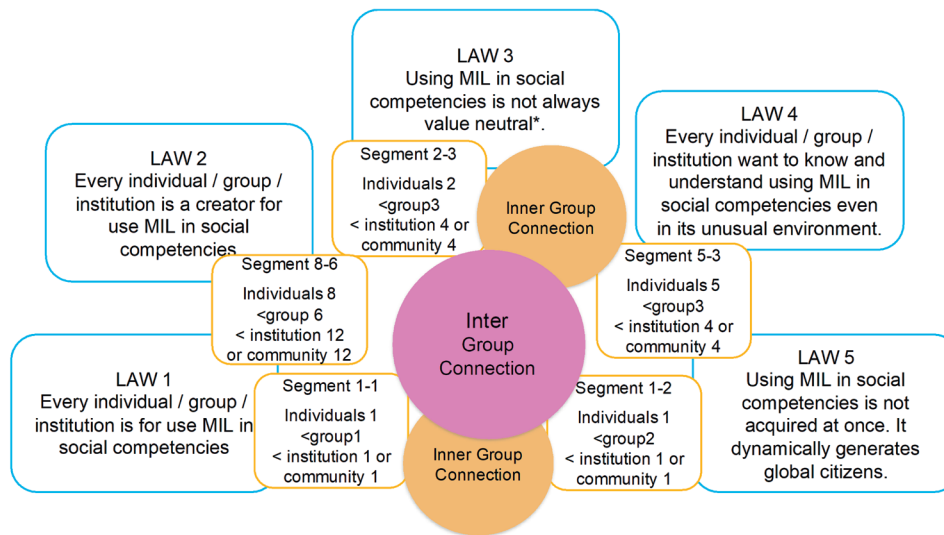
LAW 3
Using MIL in social competencies is not always value neutral*.

LAW 2
Every individual / group / institution is a creator for use MIL in social competencies

LAW 4
Every individual / group / institution want to know and understand using MIL in social competencies even in its unusual environment.

Segment 2-3
Individuals 2
<group3
< institution 4 or community 4

Inner Group Connection

Segment 8-6
Individuals 8
<group 6
< institution 12 or community 12

Segment 5-3
Individuals 5
<group3
< institution 4 or community 4

Inter Group Connection

LAW 1
Every individual / group / institution is for use MIL in social competencies

Segment 1-1
Individuals 1
<group1
< institution 1 or community 1

Segment 1-2
Individuals 1
<group2
< institution 1 or community 1

LAW 5
Using MIL in social competencies is not acquired at once. It dynamically generates global citizens.

Inner Group Connection